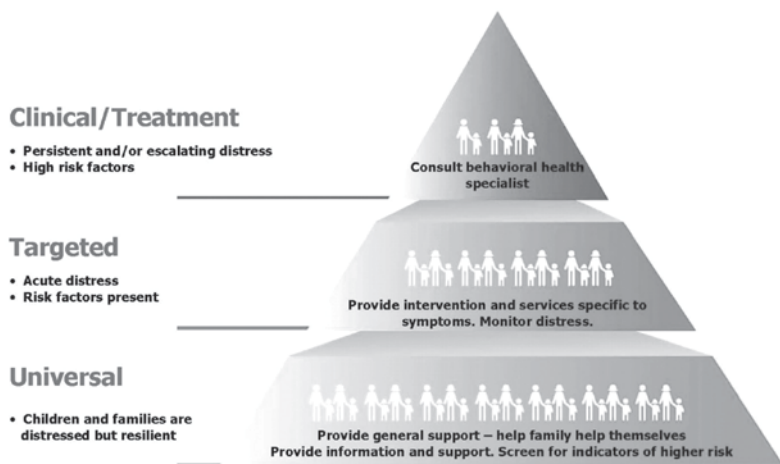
Clinical/Treatment

• Persistent and/or escalating distress
• High risk factors

Consult behavioral health specialist

Targeted

• Acute distress
• Risk factors present

Provide intervention and services specific to symptoms. Monitor distress.

Universal

• Children and families are distressed but resilient

Provide general support – help family help themselves
Provide information and support. Screen for indicators of higher risk